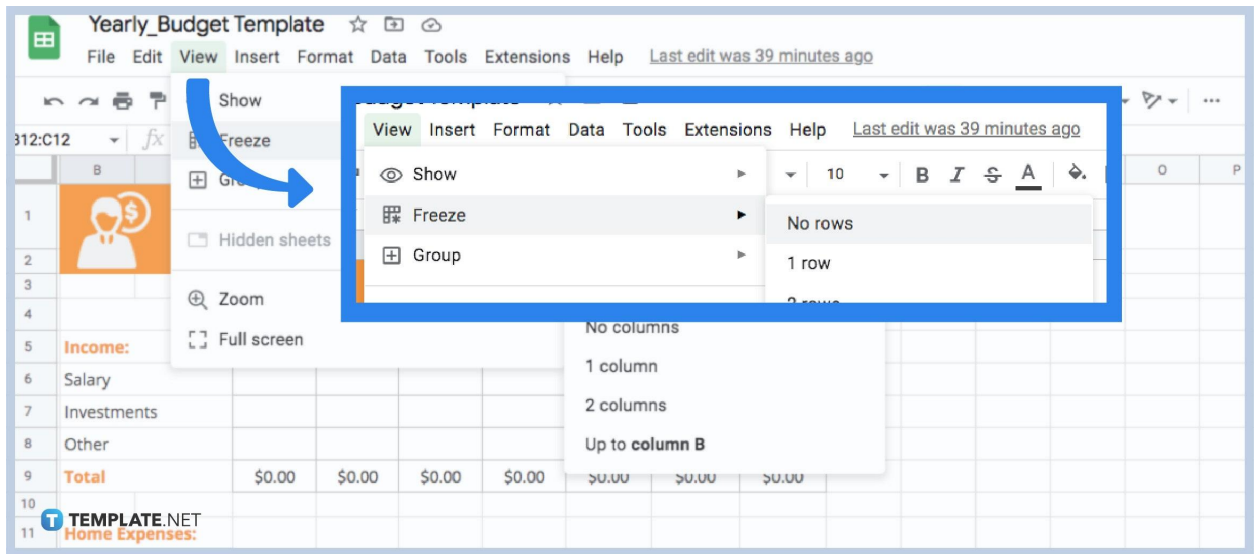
Yearly_Budget Template

File Edit View Insert Format Data Tools Extensions Help Last edit was 39 minutes ago

Show
Freeze
Gro
Hidden sheets
Zoom
Full screen

312:C12

B

1
2
3
4
5 Income:
6 Salary
7 Investments
8 Other
9 Total $0.00 $0.00 $0.00 $0.00 $0.00 $0.00 $0.00
10
11 Home Expenses:

View Insert Format Data Tools Extensions Help Last edit was 39 minutes ago

Show
Freeze
Group

10 B I S A

O P

No rows
1 row
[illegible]

No columns
1 column
2 columns
Up to column B

TEMPLATE.NET